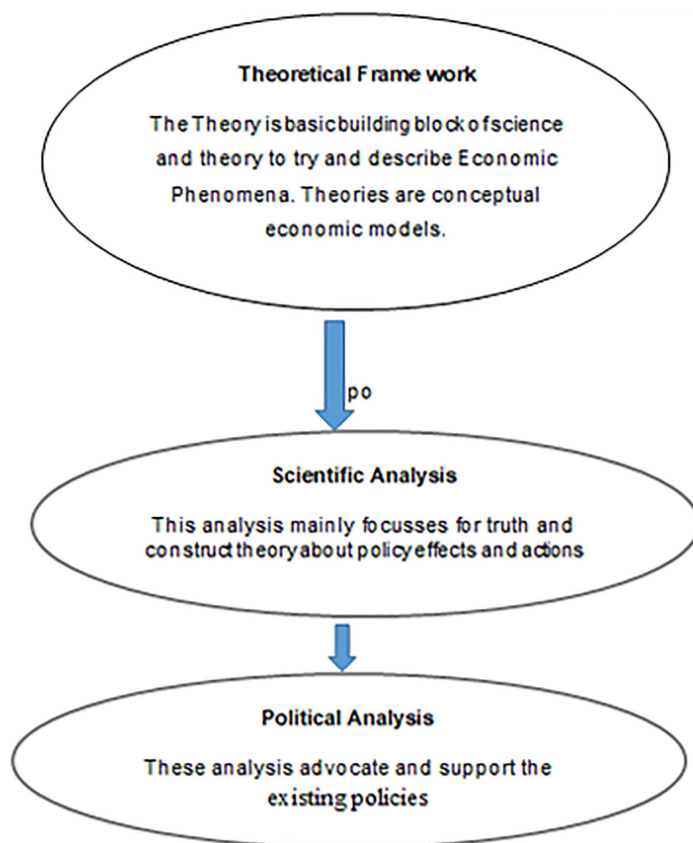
Theoretical Frame work

The Theory is basic building block of science and theory to try and describe Economic Phenomena. Theories are conceptual economic models.

po

Scientific Analysis

This analysis mainly focusses for truth and construct theory about policy effects and actions

Political Analysis

These analysis advocate and support the existing policies